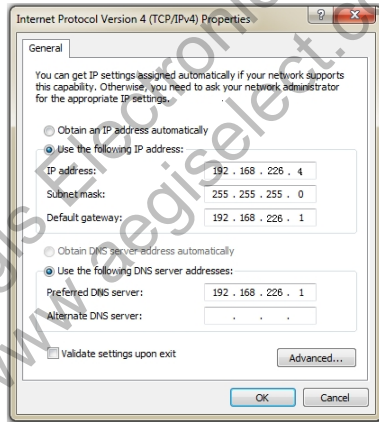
Internet Protocol Version 4 (TCP/IPv4) Properties

?

General

You can get IP settings assigned automatically if your network supports this capability. Otherwise, you need to ask your network administrator for the appropriate IP settings.

Obtain an IP address automatically

Use the following IP address:

IP address: 192 . 168 . 226 . 4

Subnet mask: 255 . 255 . 255 . 0

Default gateway: 192 . 168 . 226 . 1

Obtain DNS server address automatically

Use the following DNS server addresses:

Preferred DNS server: 192 . 168 . 226 . 1

Alternate DNS server: . . .

Validate settings upon exit

Advanced...

OK

Cancel

www.aegiselect.com